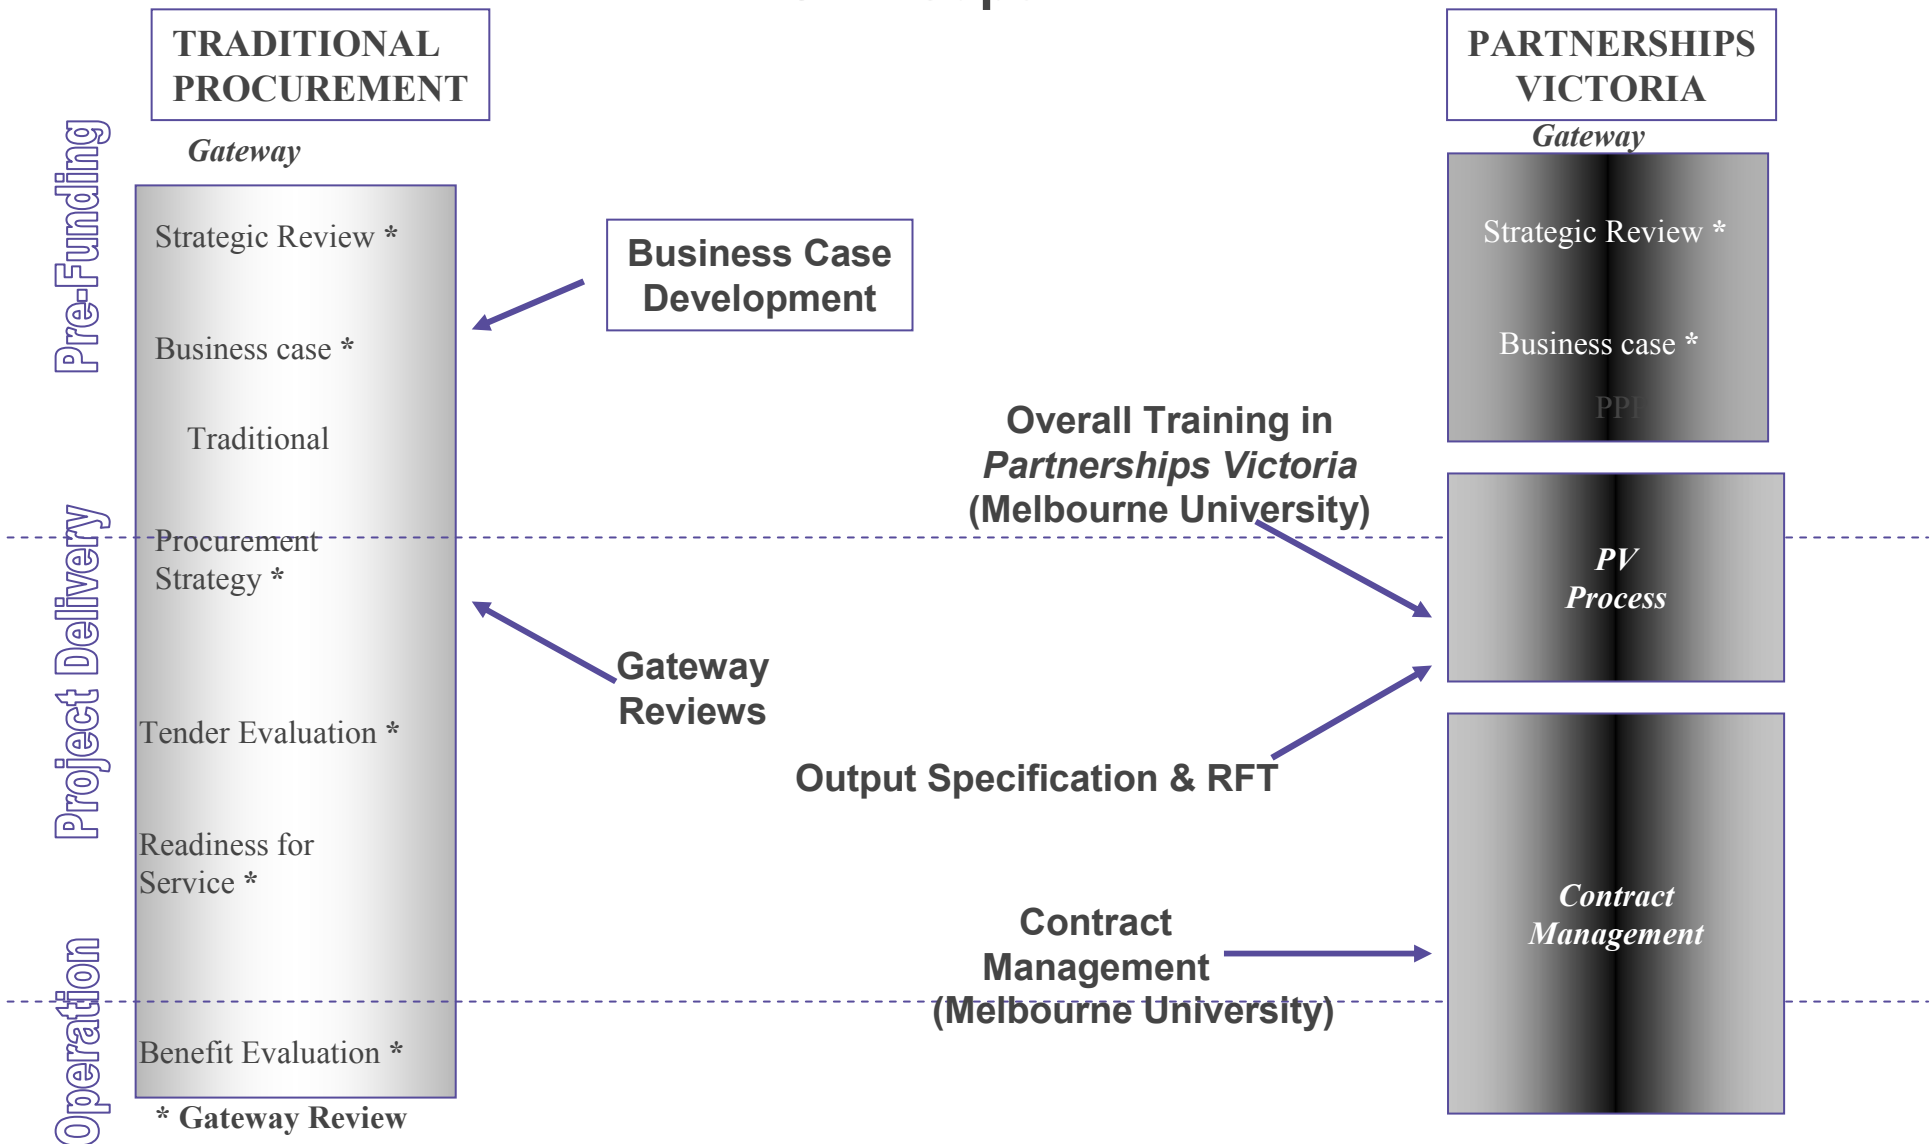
TRADITIONAL PROCUREMENT

Gateway

Pre-Funding

Project Delivery

Operation

Strategic Review *

Business case *

Traditional

Procurement Strategy *

Tender Evaluation *

Readiness for Service *

Benefit Evaluation *

* Gateway Review

Business Case Development

Gateway Reviews

Overall Training in *Partnerships Victoria* (Melbourne University)

Output Specification & RFT

Contract Management (Melbourne University)

PARTNERSHIPS VICTORIA

Gateway

Strategic Review *

Business case *

PPI

*PV Process*

*Contract Management*